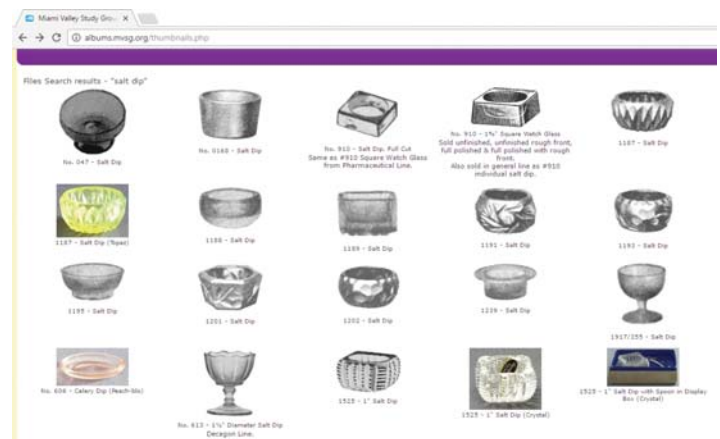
Miami Valley Study Gro... ×

albums.mvsg.org/thumbnails.php

Files Search results - "salt dip"

No. 047 - Salt Dip

No. 0168 - Salt Dip

No. 910 - Salt Dip. Full Cut Same as #910 Square Watch Glass from Pharmaceutical Line.

No. 910 - 1¾" Square Watch Glass Sold unfinished, unfinished rough front, full polished & full polished with rough front. Also sold in general line as #910 individual salt dip.

1107 - Salt Dip

1167 - Salt Dip (Topaz)

1188 - Salt Dip

1189 - Salt Dip

1191 - Salt Dip

1192 - Salt Dip

1195 - Salt Dip

1201 - Salt Dip

1202 - Salt Dip

1220 - Salt Dip

1917/355 - Salt Dip

No. 604 - Celery Dip (Peach-blo)

No. 613 - 1¾" Diameter Salt Dip Decagon Line.

1525 - 1" Salt Dip

1525 - 1" Salt Dip (Crystal)

1525 - 1" Salt Dip with Spoon in Display Box (Crystal)